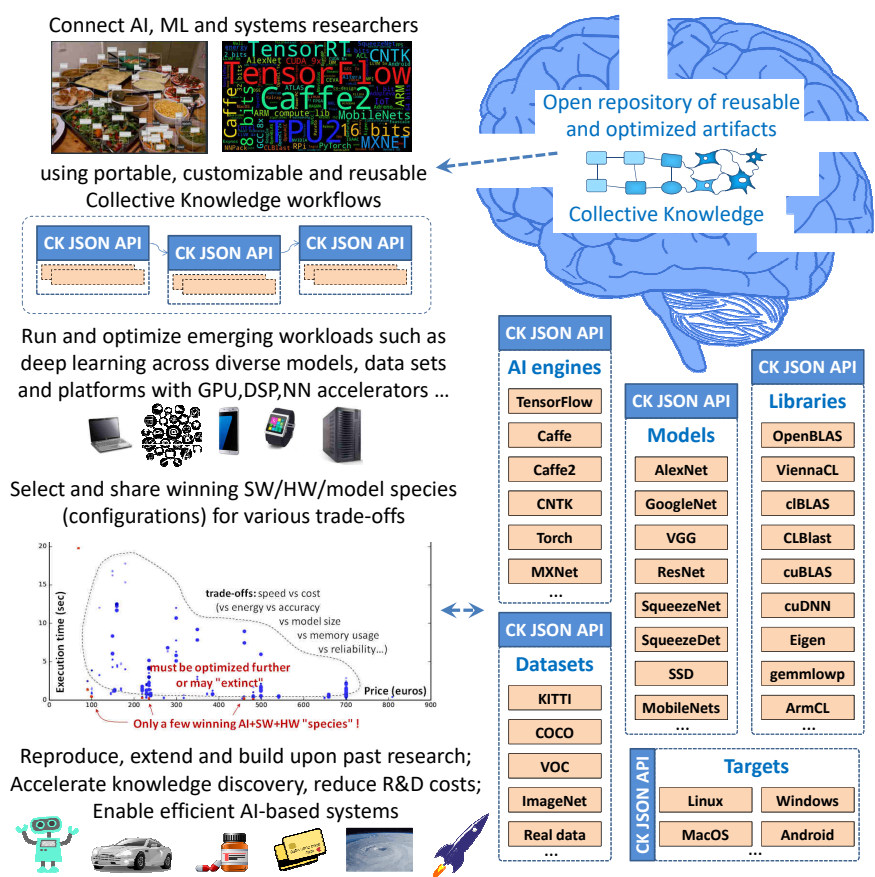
Connect AI, ML and systems researchers

TensorRT CNTK TensorFlow Caffe2 AlexNet CUDA 8bits TPU2 16 bits MobileNets MXNET ARM compute lib PyTorch ATLAS RPi NNPack Caffe ARM

Open repository of reusable and optimized artifacts

Collective Knowledge

using portable, customizable and reusable Collective Knowledge workflows

CK JSON API

CK JSON API

CK JSON API

Run and optimize emerging workloads such as deep learning across diverse models, data sets and platforms with GPU,DSP,NN accelerators ...

Select and share winning SW/HW/model species (configurations) for various trade-offs

Execution time (sec)

20
15
10
5
0

trade-offs: speed vs cost (vs energy vs accuracy vs model size vs memory usage vs reliability...)

must be optimized further or may "extinct"

Price (euros)

0 100 200 300 400 500 600 700 800 900

Only a few winning AI+SW+HW "species" !

Reproduce, extend and build upon past research; Accelerate knowledge discovery, reduce R&D costs; Enable efficient AI-based systems

CK JSON API

AI engines

TensorFlow
Caffe
Caffe2
CNTK
Torch
MXNet
...

CK JSON API

Models

AlexNet
GoogleNet
VGG
ResNet
SqueezeNet
SqueezeDet
SSD
MobileNets
...

CK JSON API

Libraries

OpenBLAS
ViennaCL
clBLAS
CLBlast
cuBLAS
cuDNN
Eigen
gemmlowp
ArmCL
...

CK JSON API

Datasets

KITTI
COCO
VOC
ImageNet
Real data
...

CK JSON API

Targets

Linux
Windows
MacOS
Android
...